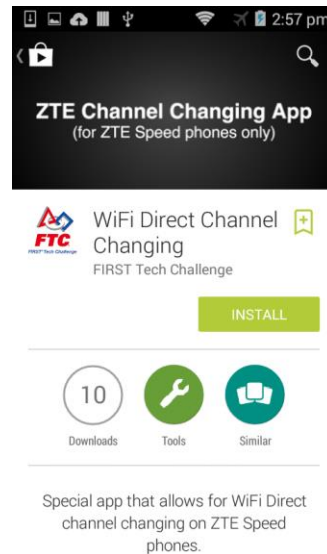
2:57 pm

ZTE Channel Changing App
(for ZTE Speed phones only)

FTC
FIRST Tech Challenge

WiFi Direct Channel Changing
FIRST Tech Challenge

INSTALL

10
Downloads

Tools

Similar

Special app that allows for WiFi Direct channel changing on ZTE Speed phones.